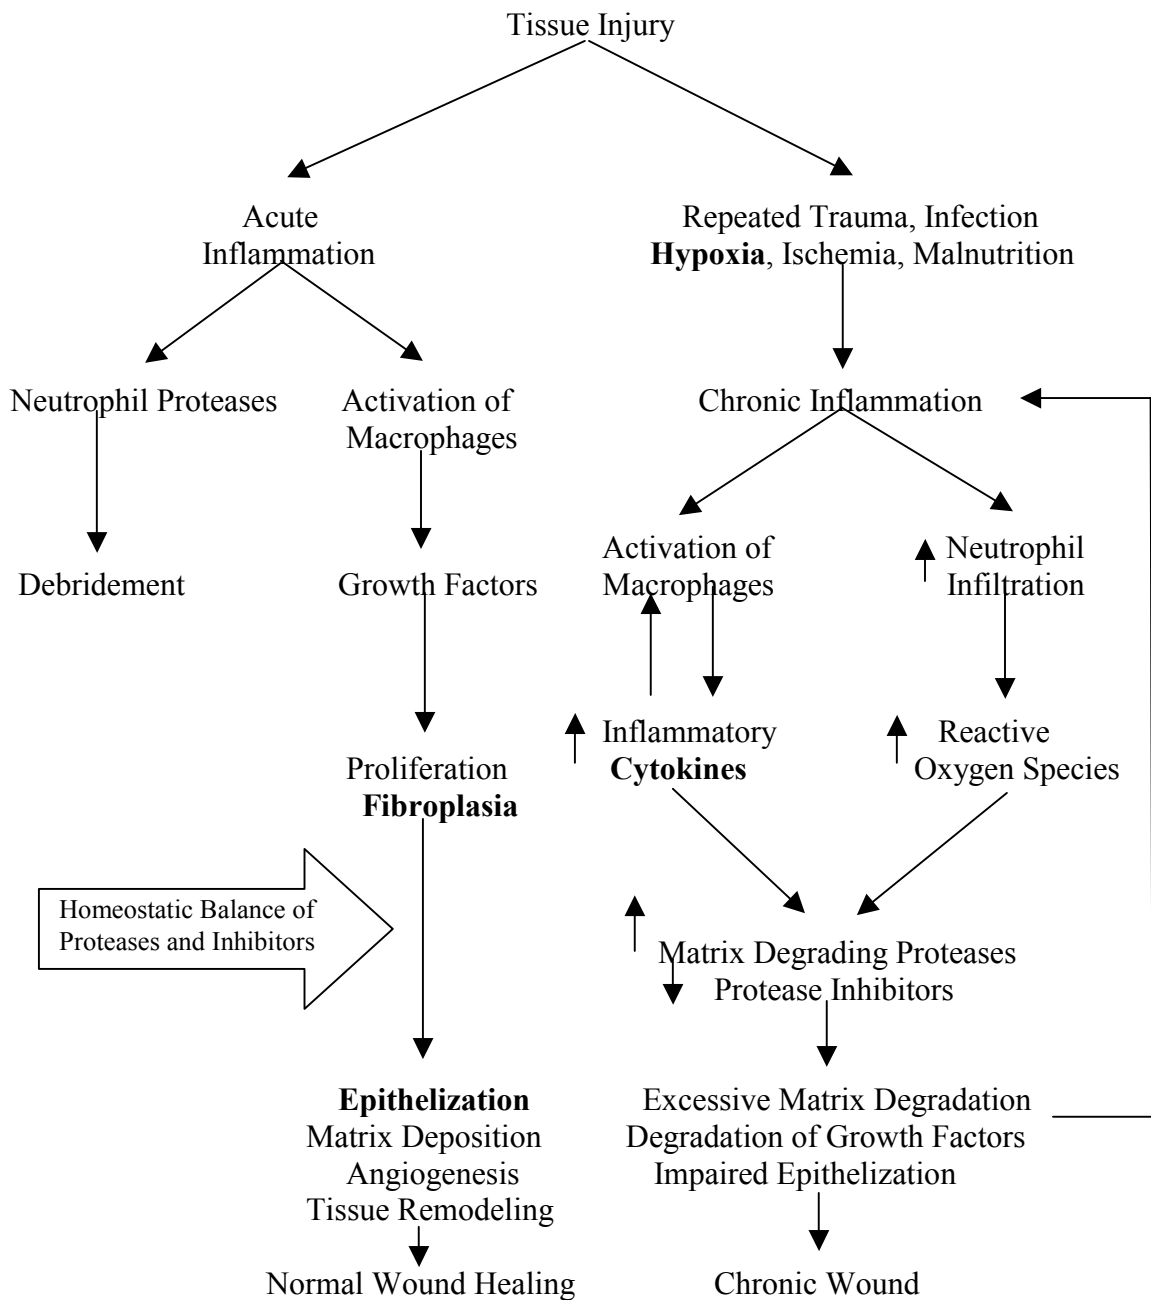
Tissue Injury

Acute Inflammation

Repeated Trauma, Infection
**Hypoxia**, Ischemia, Malnutrition

Neutrophil Proteases

Activation of Macrophages

Chronic Inflammation

Debridement

Growth Factors

Activation of Macrophages

↑ Neutrophil Infiltration

↑ Inflammatory **Cytokines**

↑ Reactive Oxygen Species

Proliferation
**Fibroplasia**

Homeostatic Balance of Proteases and Inhibitors

↑ Matrix Degrading Proteases
↓ Protease Inhibitors

**Epithelization**
Matrix Deposition
Angiogenesis
Tissue Remodeling

Excessive Matrix Degradation
Degradation of Growth Factors
Impaired Epithelization

Normal Wound Healing

Chronic Wound